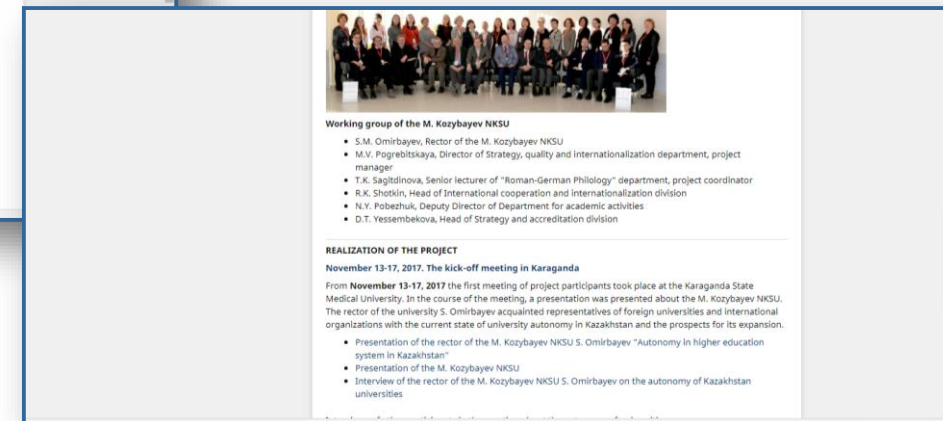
Working group of the M. Kozybayev NKSU

- S.M. Omirbayev, Rector of the M. Kozybayev NKSU
- M.V. Pogrebitskaya, Director of Strategy, quality and internationalization department, project manager
- T.K. Sagitdinova, Senior lecturer of "Roman-German Philology" department, project coordinator
- R.K. Shotkin, Head of International cooperation and internationalization division
- N.Y. Pobezhuk, Deputy Director of Department for academic activities
- D.T. Yessembekova, Head of Strategy and accreditation division

REALIZATION OF THE PROJECT

November 13-17, 2017. The kick-off meeting in Karaganda

From November 13-17, 2017 the first meeting of project participants took place at the Karaganda State Medical University. In the course of the meeting, a presentation was presented about the M. Kozybayev NKSU. The rector of the university S. Omirbayev acquainted representatives of foreign universities and international organizations with the current state of university autonomy in Kazakhstan and the prospects for its expansion.

- Presentation of the rector of the M. Kozybayev NKSU S. Omirbayev "Autonomy in higher education system in Kazakhstan"
- Presentation of the M. Kozybayev NKSU
- Interview of the rector of the M. Kozybayev NKSU S. Omirbayev on the autonomy of Kazakhstan universities

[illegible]